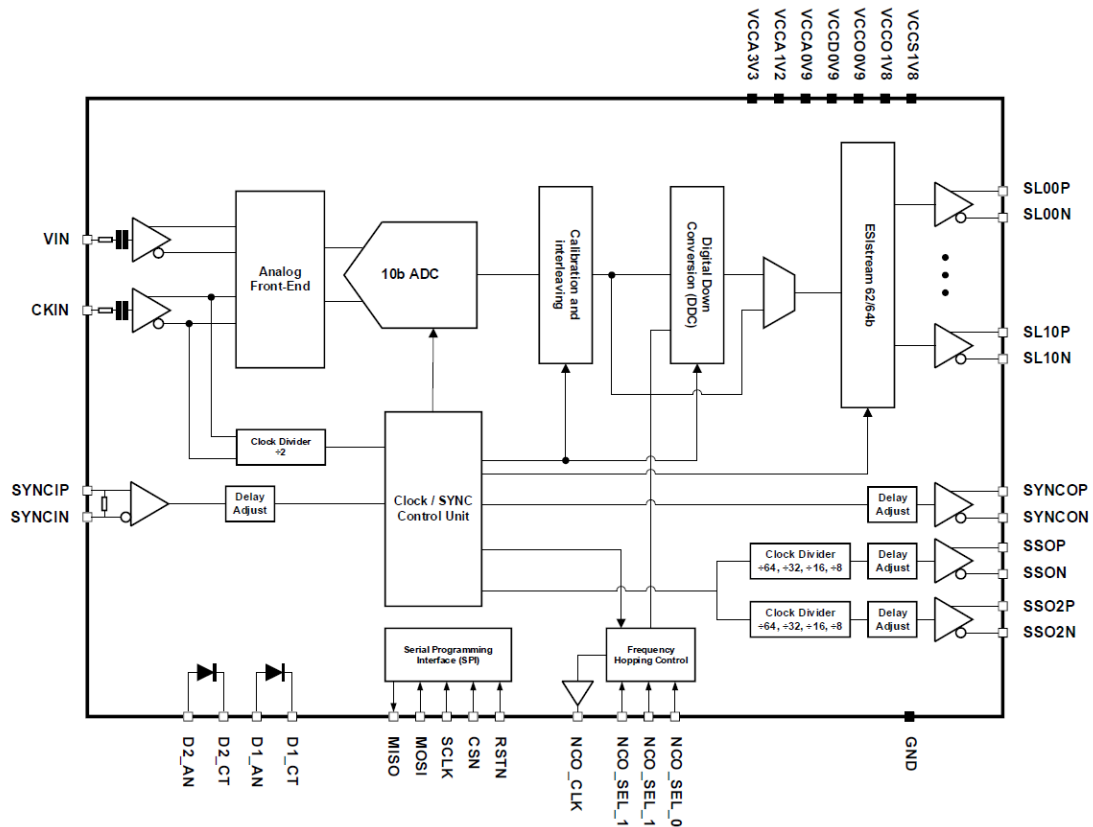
VCCA3V3
VCCA1V2
VCCA0V9
VCCD0V9
VCCO0V9
VCCO1V8
VCCS1V8

VIN
CKIN
Analog Front-End
10b ADC
Calibration and Interleaving
Digital Down Conversion (DDC)
ESIstream 62/64b
SL00P
SL00N
SL10P
SL10N
Clock Divider ÷2
SYNCIP
SYNCIN
Delay Adjust
Clock / SYNC Control Unit
Delay Adjust
SYNCOP
SYNCON
Clock Divider ÷64, ÷32, ÷16, ÷8
Delay Adjust
SSOP
SSON
Clock Divider ÷64, ÷32, ÷16, ÷8
Delay Adjust
SSO2P
SSO2N
Serial Programming Interface (SPI)
Frequency Hopping Control
D2_AN
D2_CT
D1_AN
D1_CT
MISO
MOSI
SCLK
CSN
RSTN
NCO_CLK
NCO_SEL_1
NCO_SEL_1
NCO_SEL_0
GND